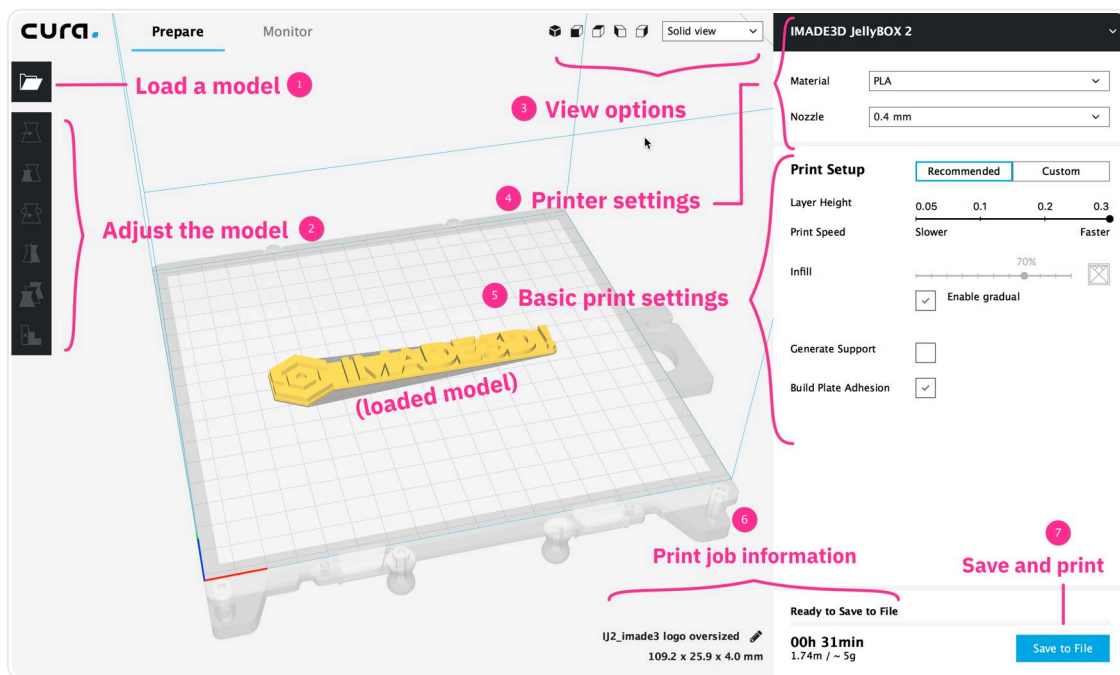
cura.

Prepare

Monitor

Solid view

IMADE3D JellyBOX 2

Material PLA

Nozzle 0.4 mm

Load a model 1

3 View options

4 Printer settings

Adjust the model 2

5 Basic print settings

IMADE3D

(loaded model)

Print Setup

Recommended

Custom

Layer Height

0.05 0.1 0.2 0.3

Print Speed

Slower

Faster

Infill

70%

Enable gradual

Generate Support

Build Plate Adhesion

6

Print job information

7

Save and print

Ready to Save to File

IJ2_imade3 logo oversized

109.2 x 25.9 x 4.0 mm

00h 31min

1.74m / ~ 5g

Save to File